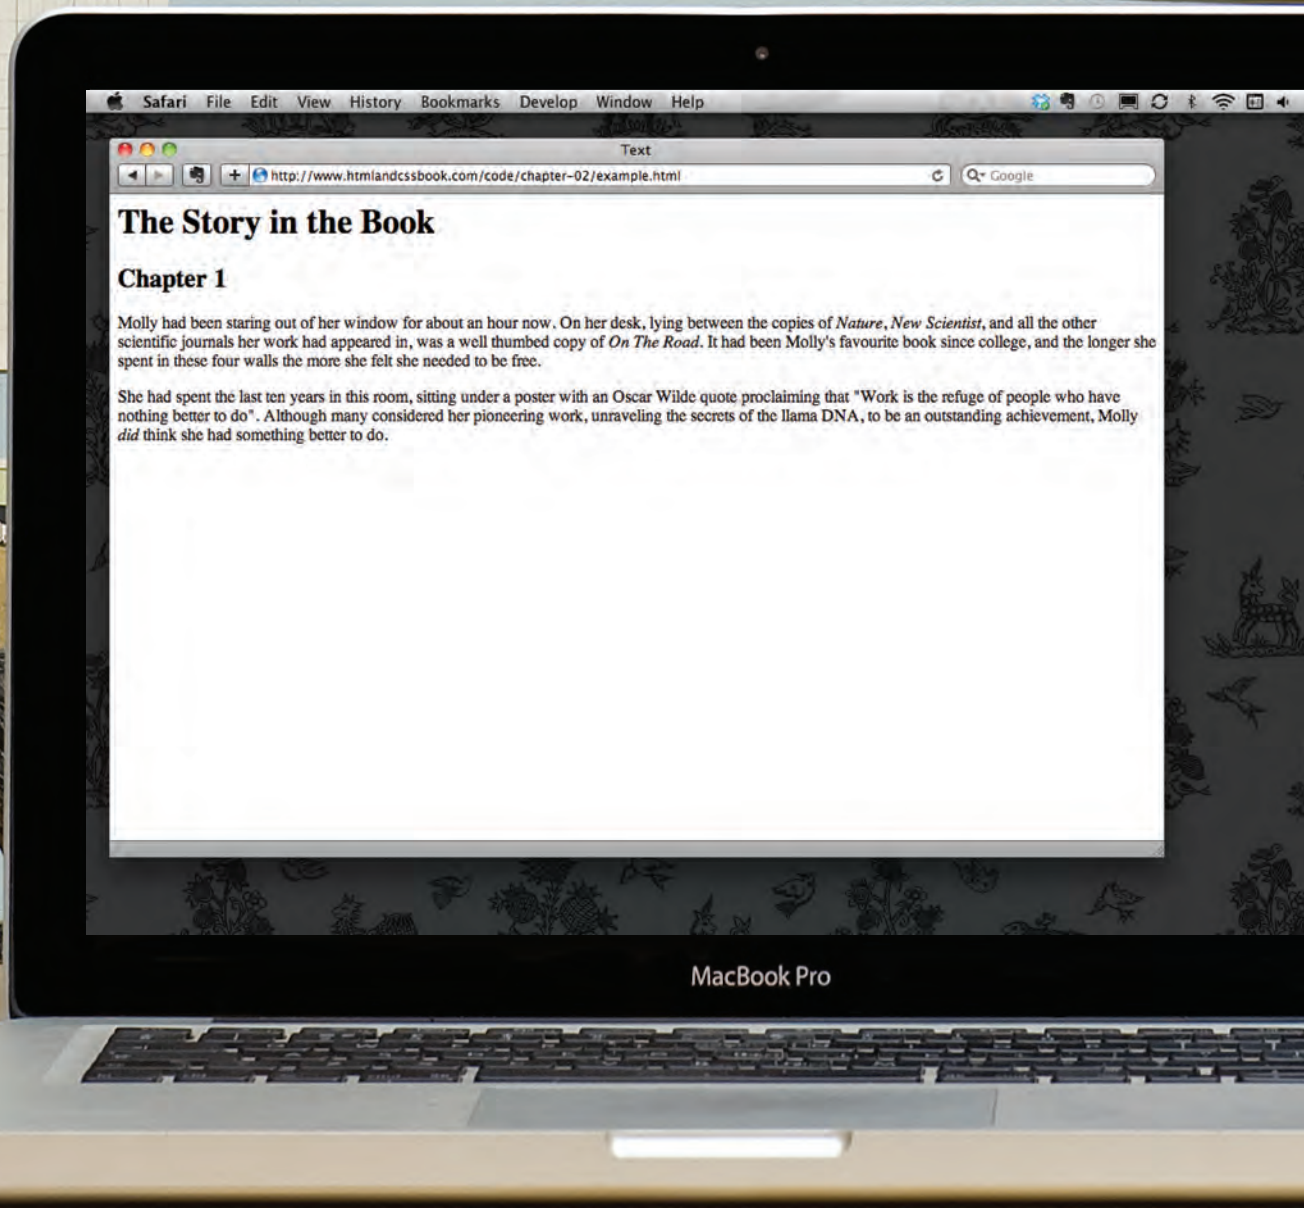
Safari File Edit View History Bookmarks Develop Window Help

Text

http://www.htmlandcssbook.com/code/chapter-02/example.html

Google

# The Story in the Book

## Chapter 1

Molly had been staring out of her window for about an hour now. On her desk, lying between the copies of *Nature*, *New Scientist*, and all the other scientific journals her work had appeared in, was a well thumbed copy of *On The Road*. It had been Molly's favourite book since college, and the longer she spent in these four walls the more she felt she needed to be free.

She had spent the last ten years in this room, sitting under a poster with an Oscar Wilde quote proclaiming that "Work is the refuge of people who have nothing better to do". Although many considered her pioneering work, unraveling the secrets of the llama DNA, to be an outstanding achievement, Molly *did* think she had something better to do.

MacBook Pro